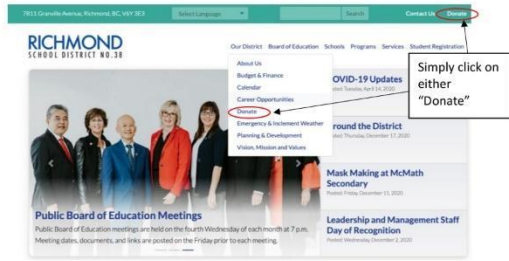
7811 Granville Avenue, Richmond, BC, V6Y 3E3 Select Language Search Contact Us Donate

RICHMOND SCHOOL DISTRICT NO.38

Our District Board of Education Schools Programs Services Student Registration

About Us
Budget & Finance
Calendar
Career Opportunities
Donate
Emergency & Inclement Weather
Planning & Development
Vision, Mission and Values

Simply click on either "Donate"

OVID-19 Updates
sted: Tuesday, April 14, 2020

round the District
sted: Thursday, December 17, 2020

Mask Making at McMath Secondary
Posted: Friday, December 11, 2020

Leadership and Management Staff Day of Recognition
Posted: Wednesday, December 2, 2020

Public Board of Education Meetings
Public Board of Education meetings are held on the fourth Wednesday of each month at 7 p.m. Meeting dates, documents, and links are posted on the Friday prior to each meeting.